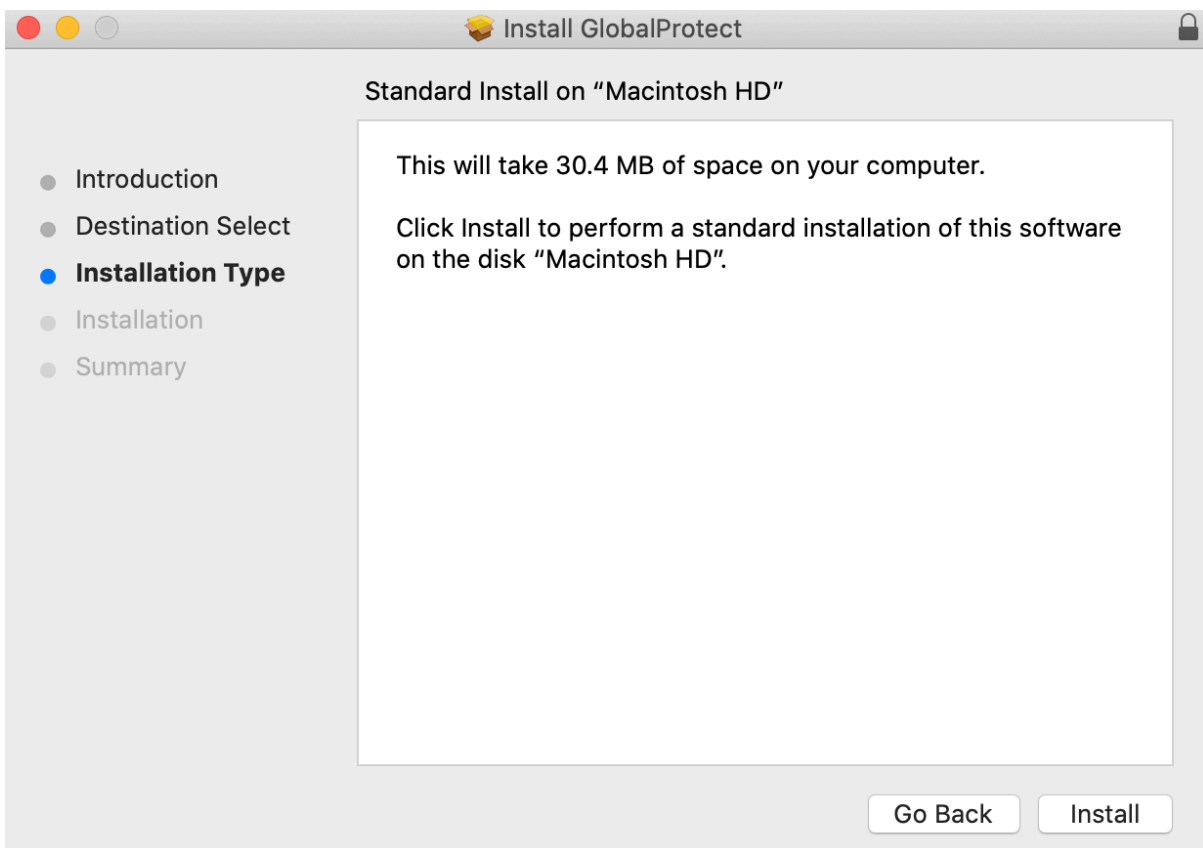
Install GlobalProtect

Standard Install on “Macintosh HD”

Introduction
Destination Select
Installation Type
Installation
Summary

This will take 30.4 MB of space on your computer.

Click Install to perform a standard installation of this software on the disk “Macintosh HD”.

Go Back
Install